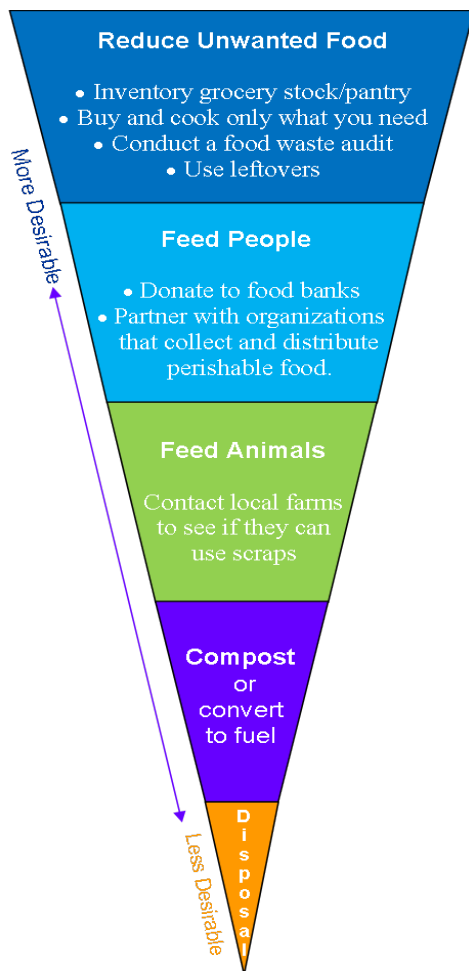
Reduce Unwanted Food

• Inventory grocery stock/pantry
• Buy and cook only what you need
• Conduct a food waste audit
• Use leftovers

Feed People

• Donate to food banks
• Partner with organizations that collect and distribute perishable food.

Feed Animals

Contact local farms to see if they can use scraps

Compost or convert to fuel

Disposal

More Desirable

Less Desirable